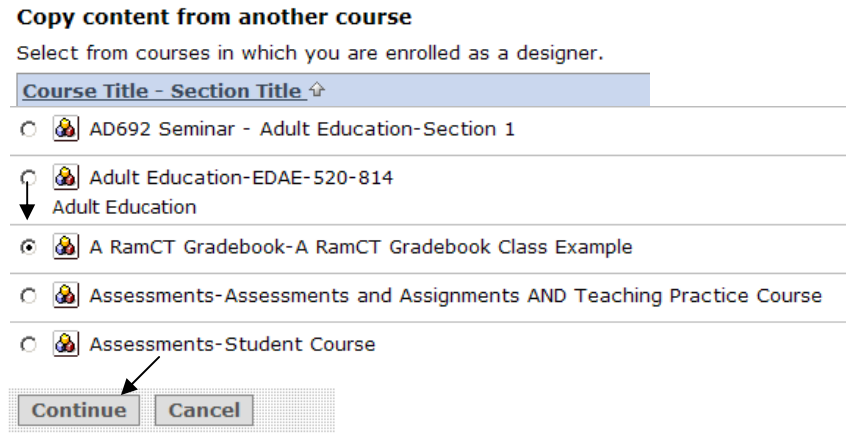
Copy content from another course

Select from courses in which you are enrolled as a designer.

| Course Title - Section Title ⇧ |
|---|
| AD692 Seminar - Adult Education-Section 1 |
| Adult Education-EDAE-520-814<br>Adult Education |
| A RamCT Gradebook-A RamCT Gradebook Class Example |
| Assessments-Assessments and Assignments AND Teaching Practice Course |
| Assessments-Student Course |

Continue Cancel